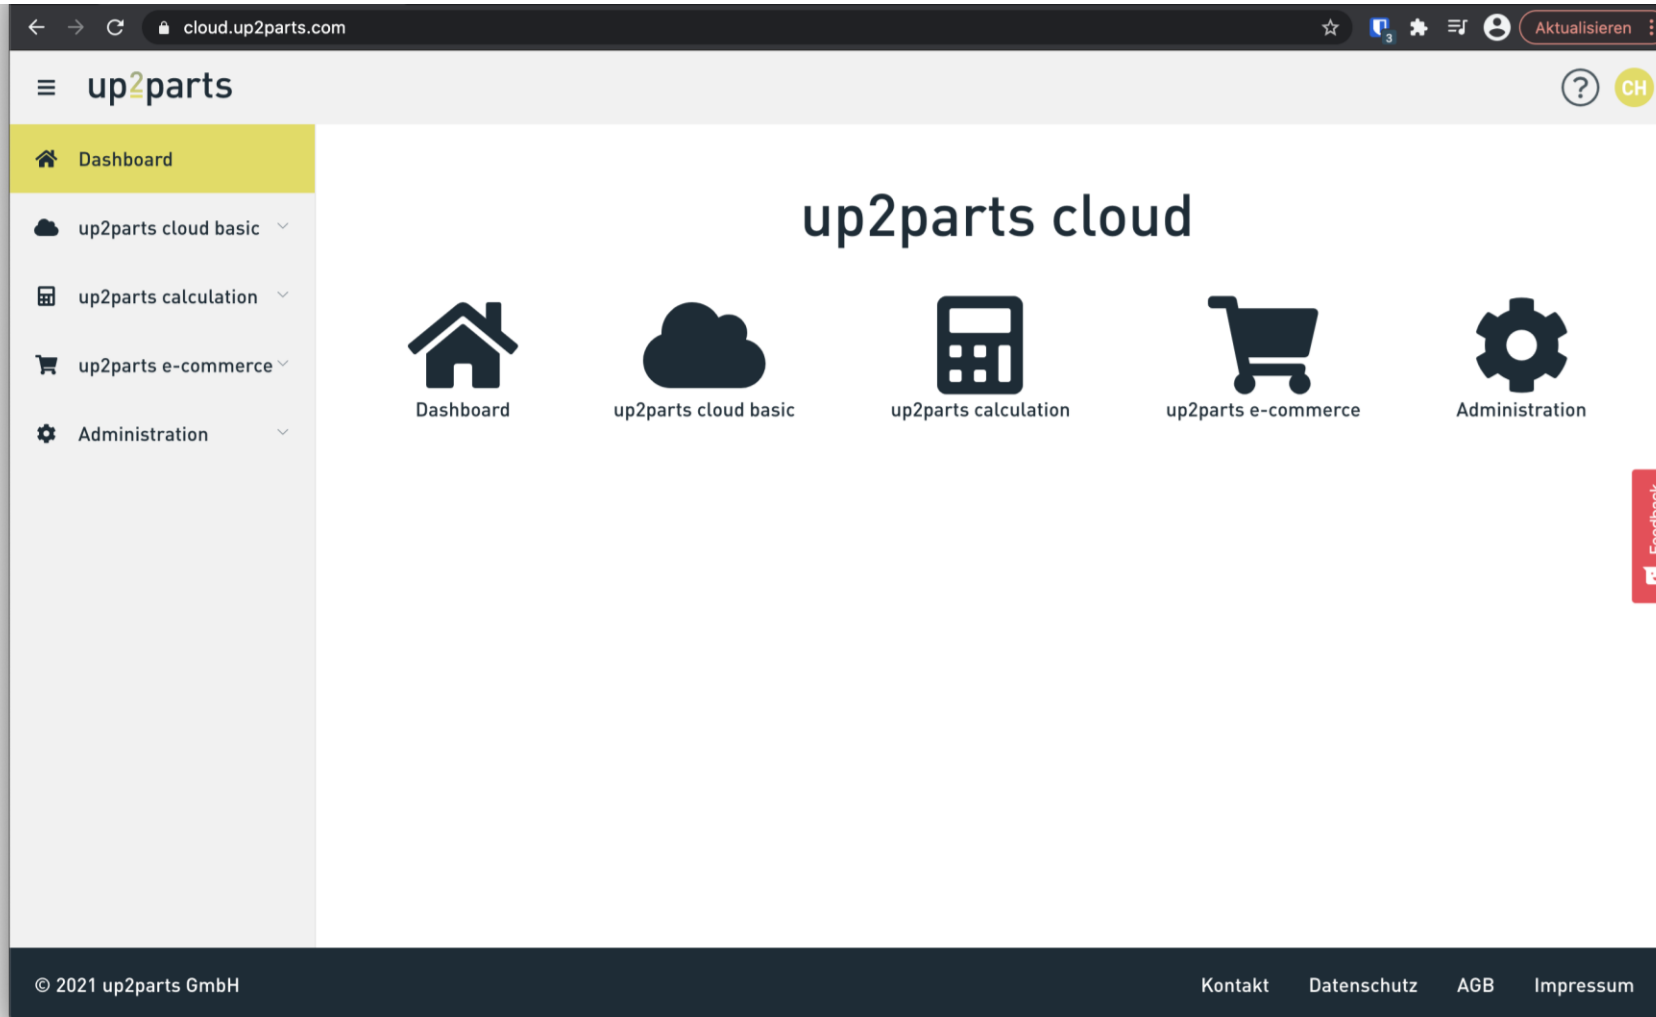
cloud.up2parts.com

Aktualisieren

up2parts

CH

Dashboard

up2parts cloud basic

up2parts calculation

up2parts e-commerce

Administration

up2parts cloud

Dashboard

up2parts cloud basic

up2parts calculation

up2parts e-commerce

Administration

Feedback

© 2021 up2parts GmbH

Kontakt Datenschutz AGB Impressum